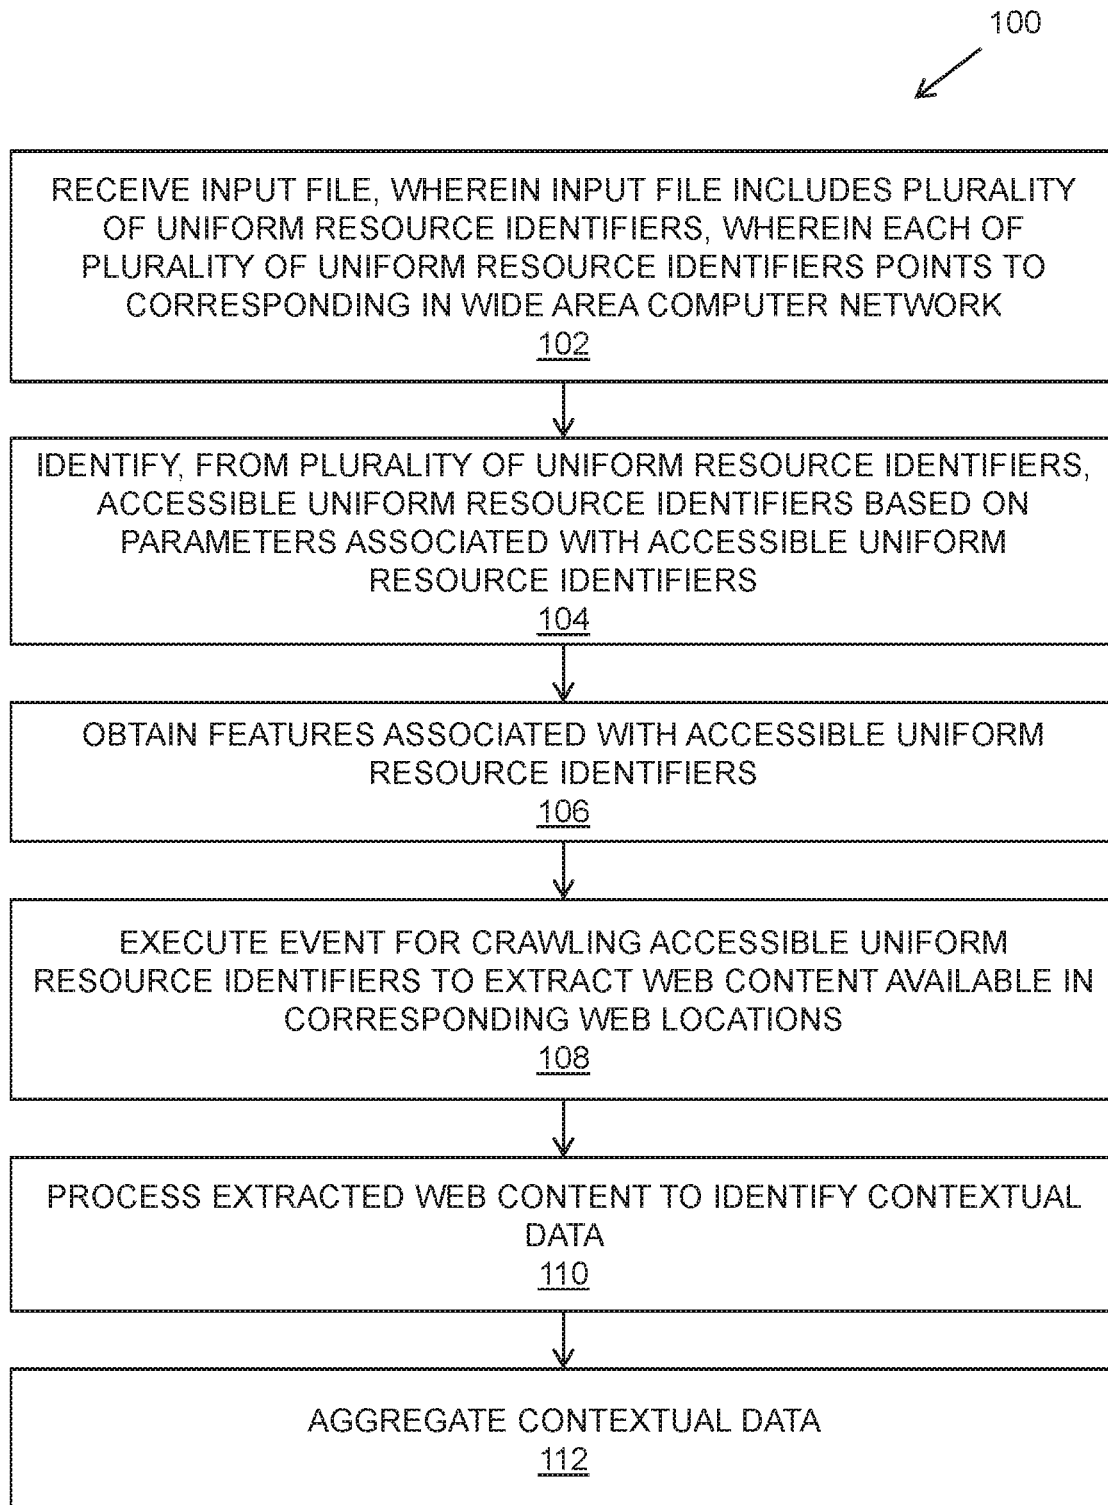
100

RECEIVE INPUT FILE, WHEREIN INPUT FILE INCLUDES PLURALITY OF UNIFORM RESOURCE IDENTIFIERS, WHEREIN EACH OF PLURALITY OF UNIFORM RESOURCE IDENTIFIERS POINTS TO CORRESPONDING IN WIDE AREA COMPUTER NETWORK
102

IDENTIFY, FROM PLURALITY OF UNIFORM RESOURCE IDENTIFIERS, ACCESSIBLE UNIFORM RESOURCE IDENTIFIERS BASED ON PARAMETERS ASSOCIATED WITH ACCESSIBLE UNIFORM RESOURCE IDENTIFIERS
104

OBTAIN FEATURES ASSOCIATED WITH ACCESSIBLE UNIFORM RESOURCE IDENTIFIERS
106

EXECUTE EVENT FOR CRAWLING ACCESSIBLE UNIFORM RESOURCE IDENTIFIERS TO EXTRACT WEB CONTENT AVAILABLE IN CORRESPONDING WEB LOCATIONS
108

PROCESS EXTRACTED WEB CONTENT TO IDENTIFY CONTEXTUAL DATA
110

AGGREGATE CONTEXTUAL DATA
112